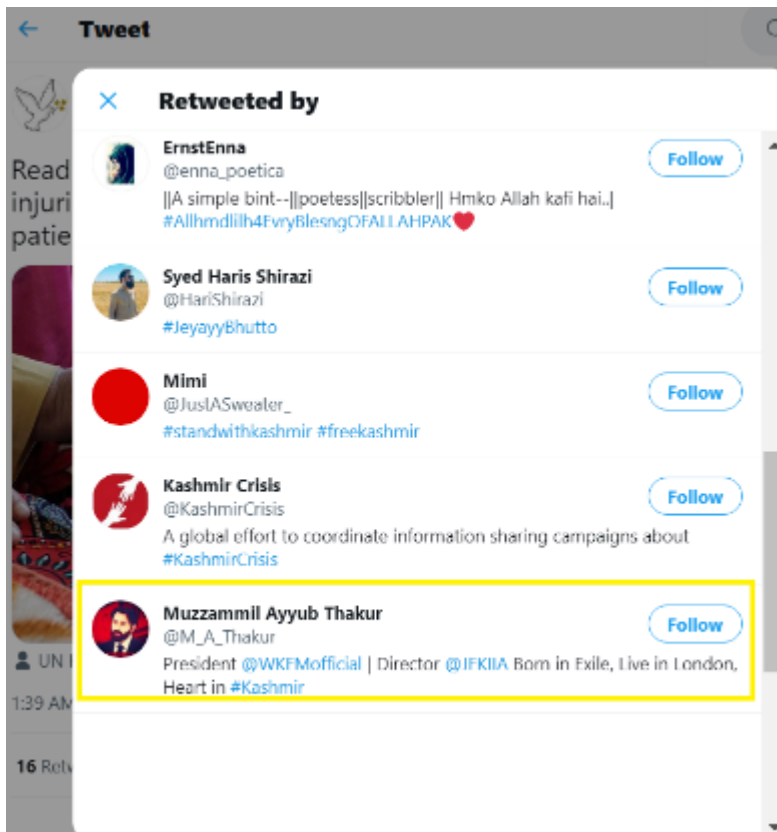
Tweet

Read
injuri
patie

UN I

1:39 AM

16 Retw

Retweeted by

ErnstEnna
@enna_poetica
||A simple bint--||poetess||scribbler|| Hmko Allah kafi hai..| #AllhmdlilhFvryBlesngOFALLAHPAK❤️
Follow

Syed Haris Shirazi
@HariShirazi
#JeyayyBhutto
Follow

Mimi
@JustASwealer_
#standwithkashmir #freekashmir
Follow

Kashmir Crisis
@KashmirCrisis
A global effort to coordinate information sharing campaigns about #KashmirCrisis
Follow

Muzzammil Ayyub Thakur
@M_A_Thakur
President @WKFMofficial | Director @JFKIIA Born in Exile, Live in London, Heart in #Kashmir
Follow